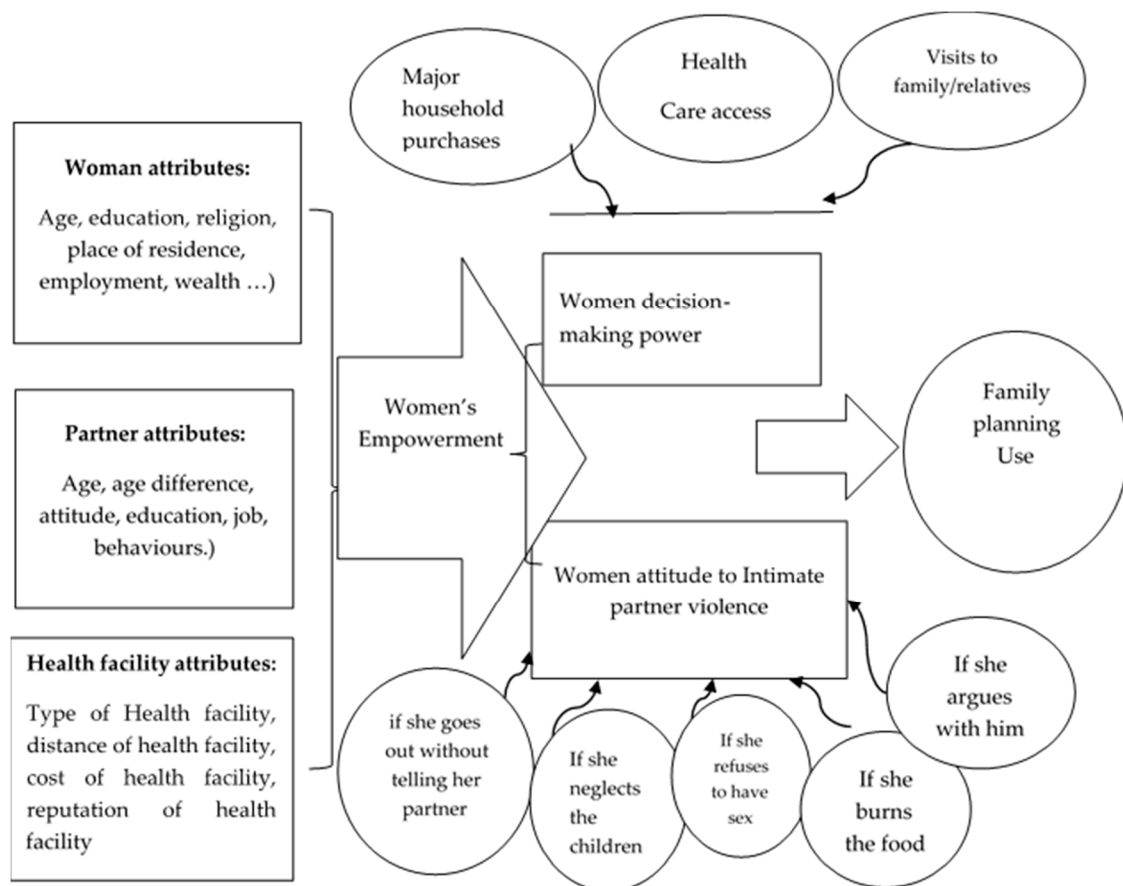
Major household purchases

Health Care access

Visits to family/relatives

Woman attributes:

Age, education, religion, place of residence, employment, wealth …)

Partner attributes:

Age, age difference, attitude, education, job, behaviours.)

Health facility attributes:

Type of Health facility, distance of health facility, cost of health facility, reputation of health facility

Women's Empowerment

Women decision-making power

Women attitude to Intimate partner violence

Family planning Use

if she goes out without telling her partner

If she neglects the children

If she refuses to have sex

If she burns the food

If she argues with him